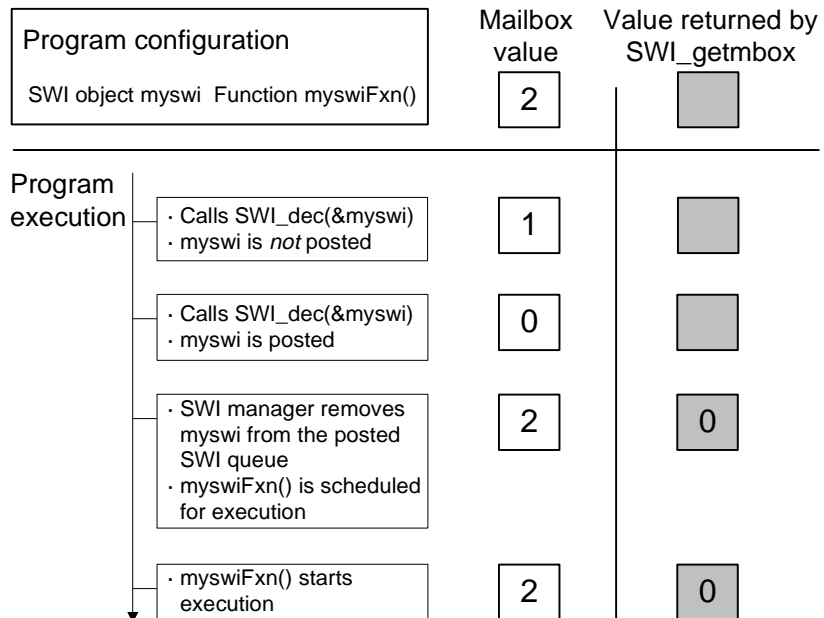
Program configuration

SWI object myswi Function myswiFxn()

Mailbox value

Value returned by SWI_getmbox

2

Program execution

· Calls SWI_dec(&myswi)
· myswi is not posted

1

· Calls SWI_dec(&myswi)
· myswi is posted

0

· SWI manager removes myswi from the posted SWI queue
· myswiFxn() is scheduled for execution

2

0

· myswiFxn() starts execution

2

0